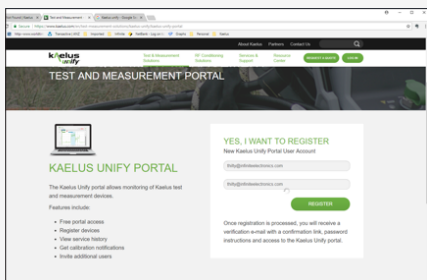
About Kaelus Partners Contact Us

kaelus unify

Test & Measurement Solutions

RF Conditioning Solutions

Services & Support

Resource Center

TEST AND MEASUREMENT PORTAL

KAELUS UNIFY PORTAL

The Kaelus Unify portal allows monitoring of Kaelus test and measurement devices.

Features include:

• Free portal access
• Register devices
• View service history
• Get calibration notifications
• Invite additional users

YES, I WANT TO REGISTER

New Kaelus Unify Portal User Account

REGISTER

Once registration is processed, you will receive a verification e-mail with a confirmation link, password instructions and access to the Kaelus Unify portal.